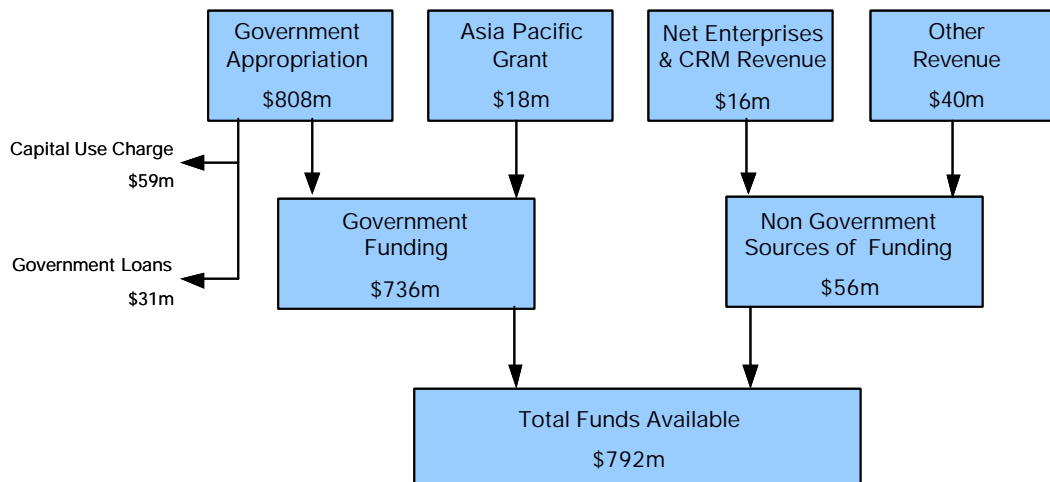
Government Appropriation
$808m

Asia Pacific Grant
$18m

Net Enterprises & CRM Revenue
$16m

Other Revenue
$40m

Capital Use Charge
$59m

Government Loans
$31m

Government Funding
$736m

Non Government Sources of Funding
$56m

Total Funds Available
$792m